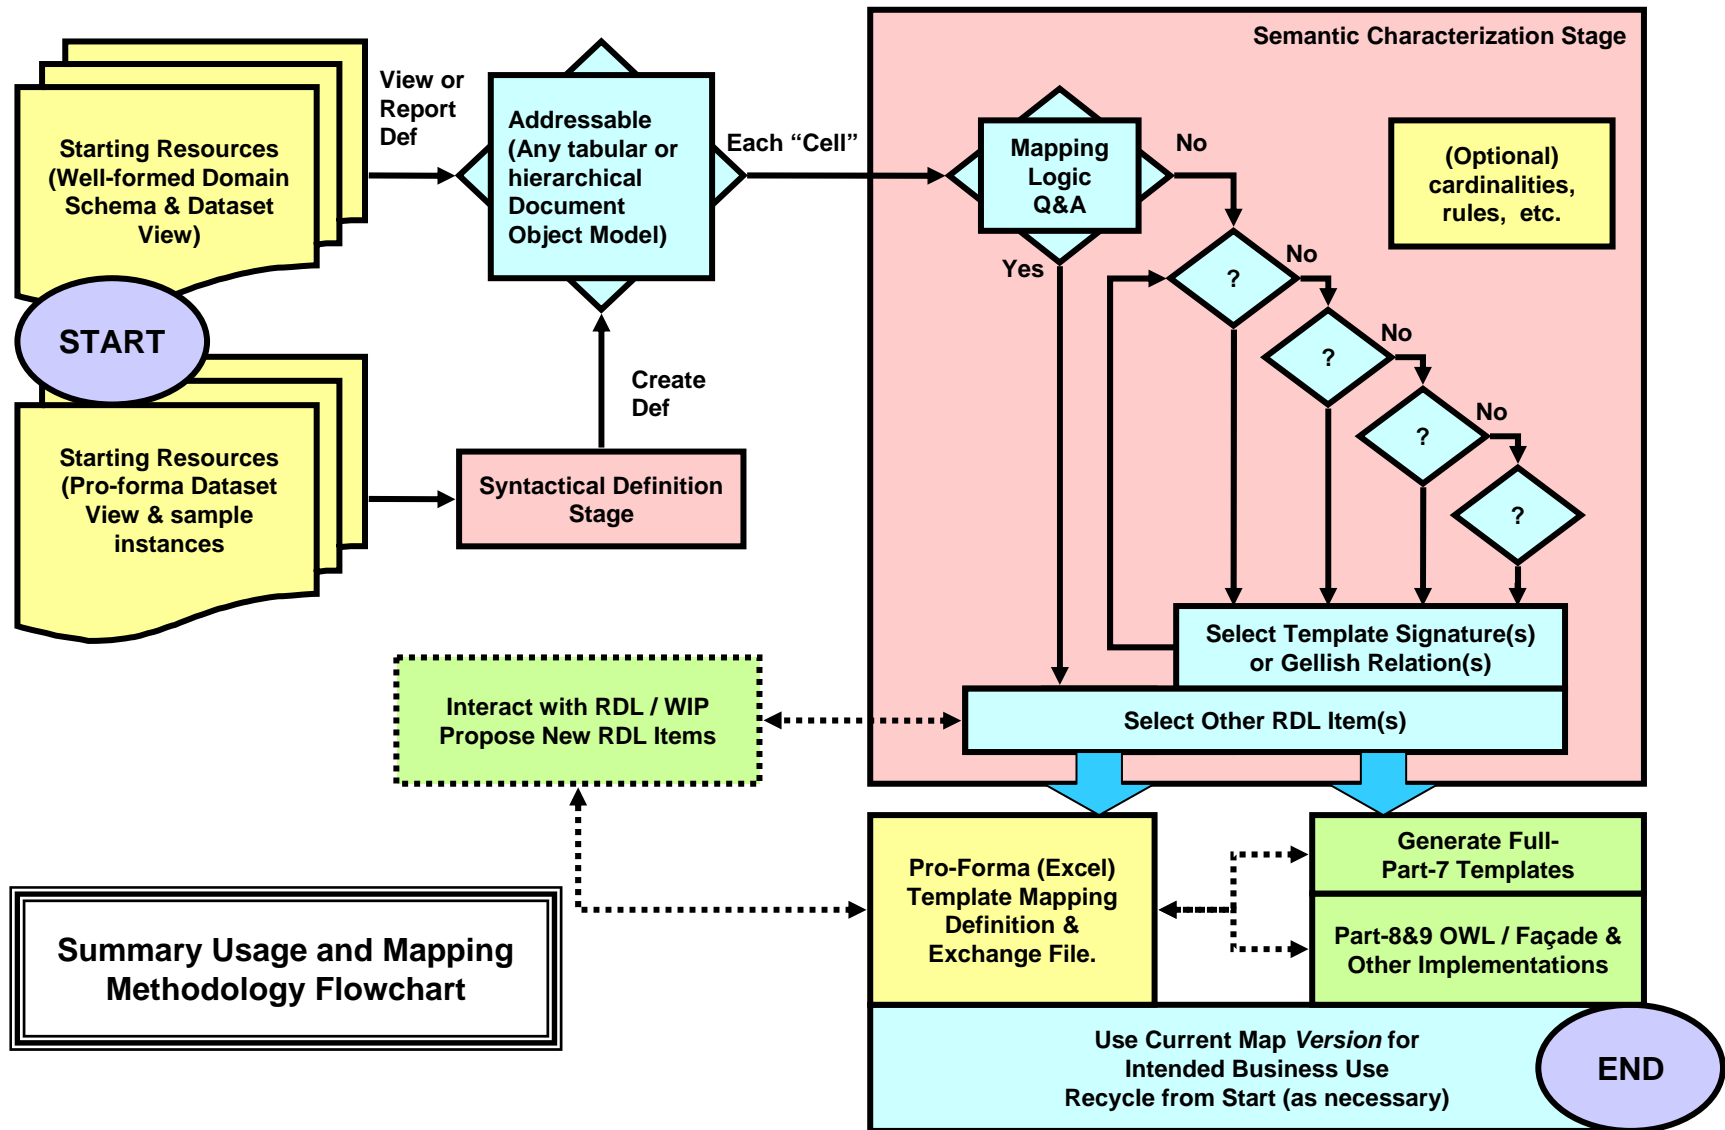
Starting Resources (Well-formed Domain Schema & Dataset View)

View or Report Def

Addressable (Any tabular or hierarchical Document Object Model)

Each “Cell”

Semantic Characterization Stage

Mapping Logic Q&A

No

(Optional) cardinalities, rules, etc.

Yes

?

No

?

No

?

No

?

START

Create Def

Starting Resources (Pro-forma Dataset View & sample instances

Syntactical Definition Stage

Select Template Signature(s) or Gellish Relation(s)

Interact with RDL / WIP Propose New RDL Items

Select Other RDL Item(s)

Pro-Forma (Excel) Template Mapping Definition & Exchange File.

Generate Full- Part-7 Templates

Part-8&9 OWL / Façade & Other Implementations

Summary Usage and Mapping Methodology Flowchart

Use Current Map *Version* for Intended Business Use Recycle from Start (as necessary)

END